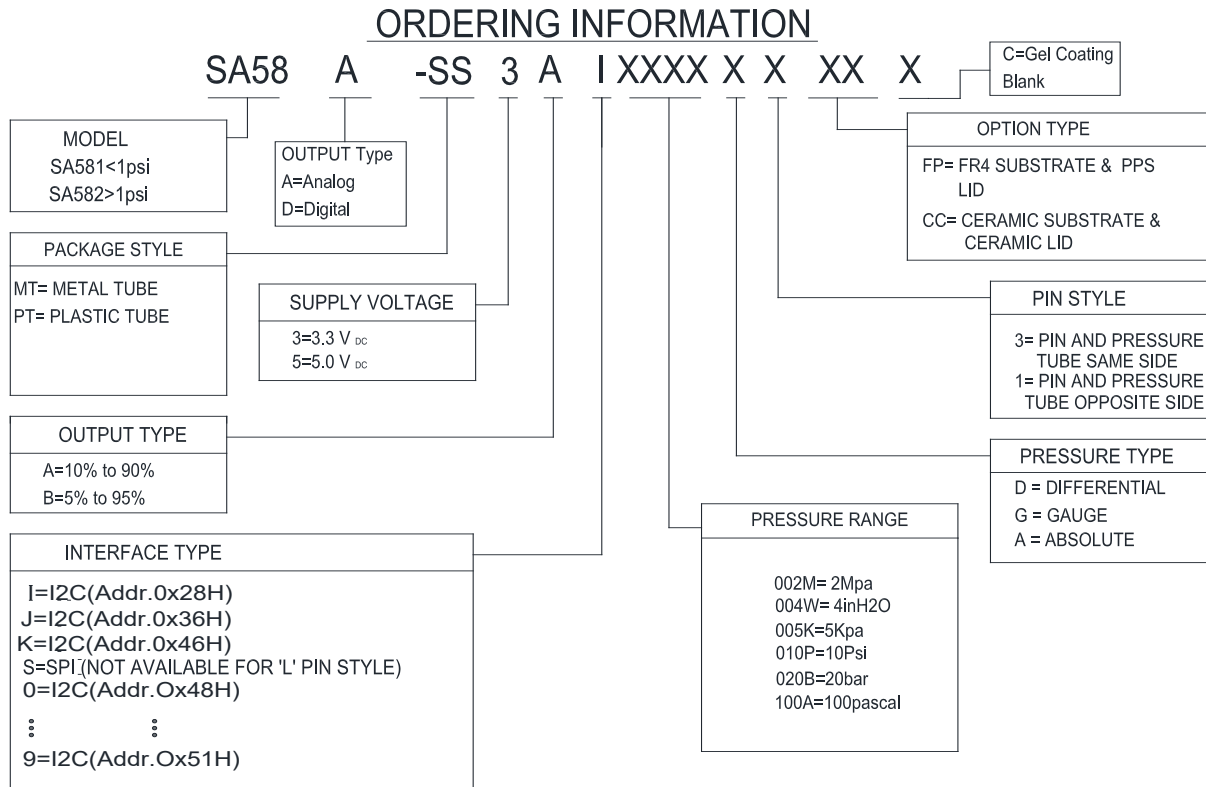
ORDERING INFORMATION

SA58 A -SS 3 A I XXXX X X XX X

C=Gel Coating
Blank

MODEL
SA581<1psi
SA582>1psi

OUTPUT Type
A=Analog
D=Digital

OPTION TYPE
FP= FR4 SUBSTRATE & PPS LID
CC= CERAMIC SUBSTRATE & CERAMIC LID

PACKAGE STYLE
MT= METAL TUBE
PT= PLASTIC TUBE

SUPPLY VOLTAGE
3=3.3 V $_{DC}$
5=5.0 V $_{DC}$

PIN STYLE
3= PIN AND PRESSURE TUBE SAME SIDE
1= PIN AND PRESSURE TUBE OPPOSITE SIDE

OUTPUT TYPE
A=10% to 90%
B=5% to 95%

PRESSURE TYPE
D = DIFFERENTIAL
G = GAUGE
A = ABSOLUTE

PRESSURE RANGE
002M= 2Mpa
004W= 4inH2O
005K=5Kpa
010P=10Psi
020B=20bar
100A=100pascal

INTERFACE TYPE
I=I2C(Addr.0x28H)
J=I2C(Addr.0x36H)
K=I2C(Addr.0x46H)
S=SPI (NOT AVAILABLE FOR 'L' PIN STYLE)
0=I2C(Addr.Ox48H)
⋮ ⋮
9=I2C(Addr.Ox51H)